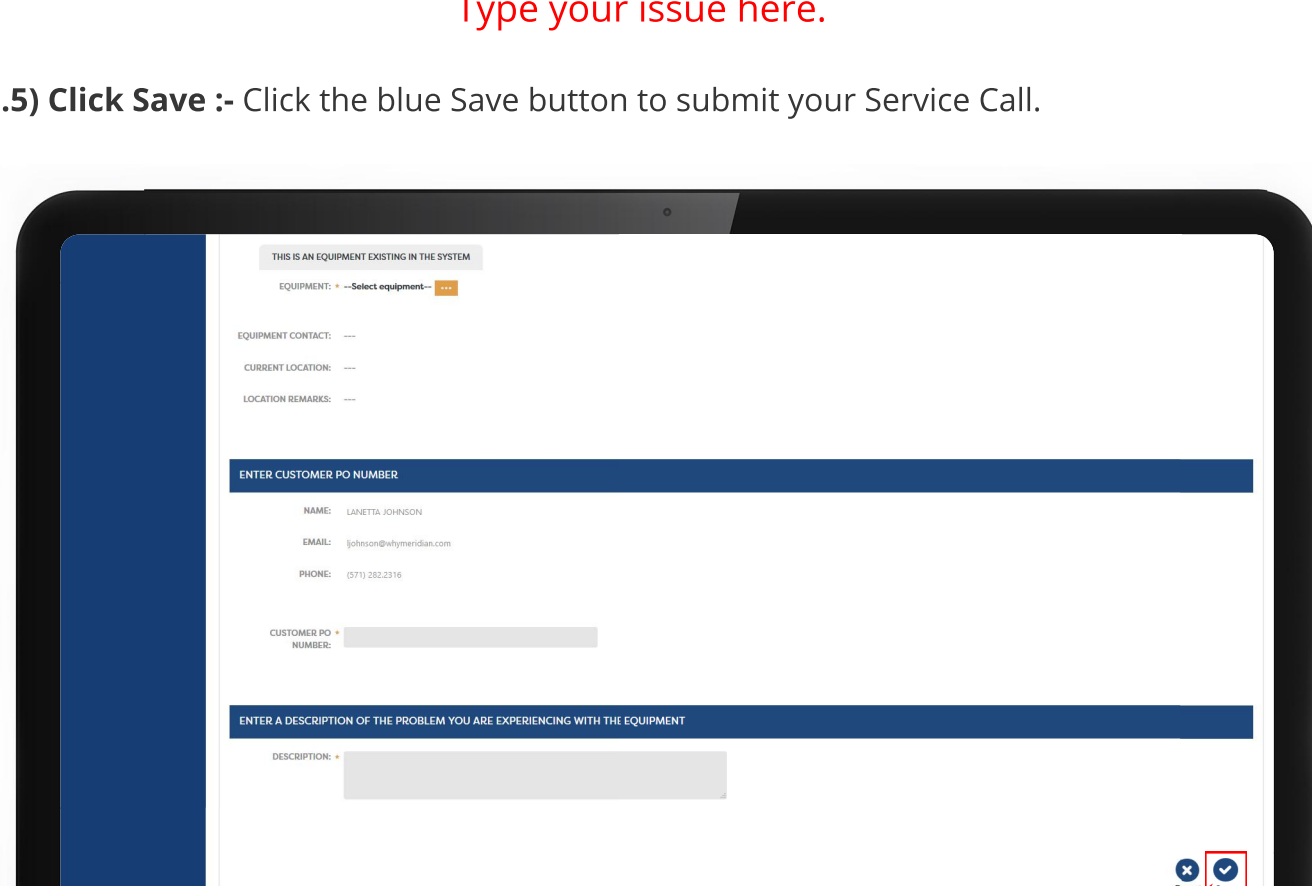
Type your issue here.

.5) Click Save :- Click the blue Save button to submit your Service Call.

THIS IS AN EQUIPMENT EXISTING IN THE SYSTEM

EQUIPMENT: * --Select equipment-- ...

EQUIPMENT CONTACT: ---

CURRENT LOCATION: ---

LOCATION REMARKS: ---

ENTER CUSTOMER PO NUMBER

NAME: LANETTA JOHNSON

EMAIL: ljohnson@whymeridian.com

PHONE: (571) 282.2316

CUSTOMER PO NUMBER: *

ENTER A DESCRIPTION OF THE PROBLEM YOU ARE EXPERIENCING WITH THE EQUIPMENT

DESCRIPTION: *